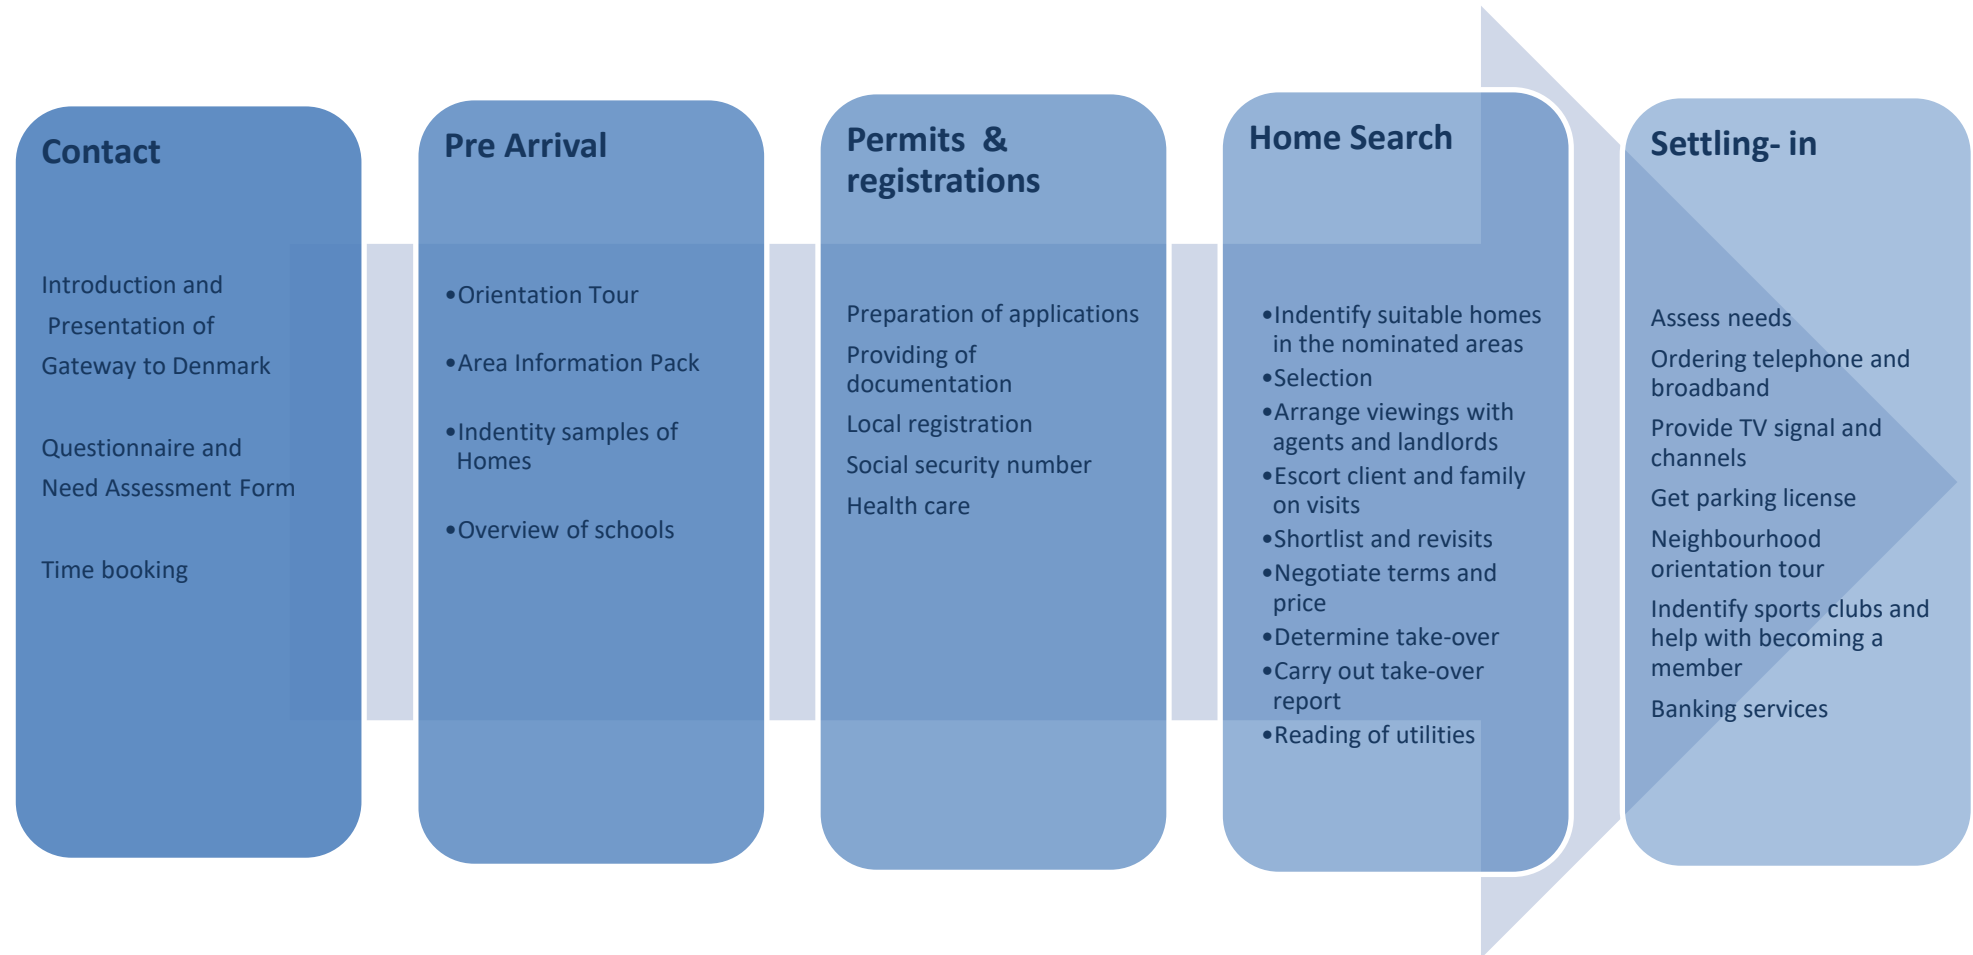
Contact

Introduction and

Presentation of

Gateway to Denmark

Questionnaire and

Need Assessment Form

Time booking

Pre Arrival

•Orientation Tour

•Area Information Pack

•Indentity samples of Homes

•Overview of schools

Permits & registrations

Preparation of applications

Providing of documentation

Local registration

Social security number

Health care

Home Search

•Indentify suitable homes in the nominated areas

•Selection

•Arrange viewings with agents and landlords

•Escort client and family on visits

•Shortlist and revisits

•Negotiate terms and price

•Determine take-over

•Carry out take-over report

•Reading of utilities

Settling- in

Assess needs

Ordering telephone and broadband

Provide TV signal and channels

Get parking license

Neighbourhood orientation tour

Indentify sports clubs and help with becoming a member

Banking services